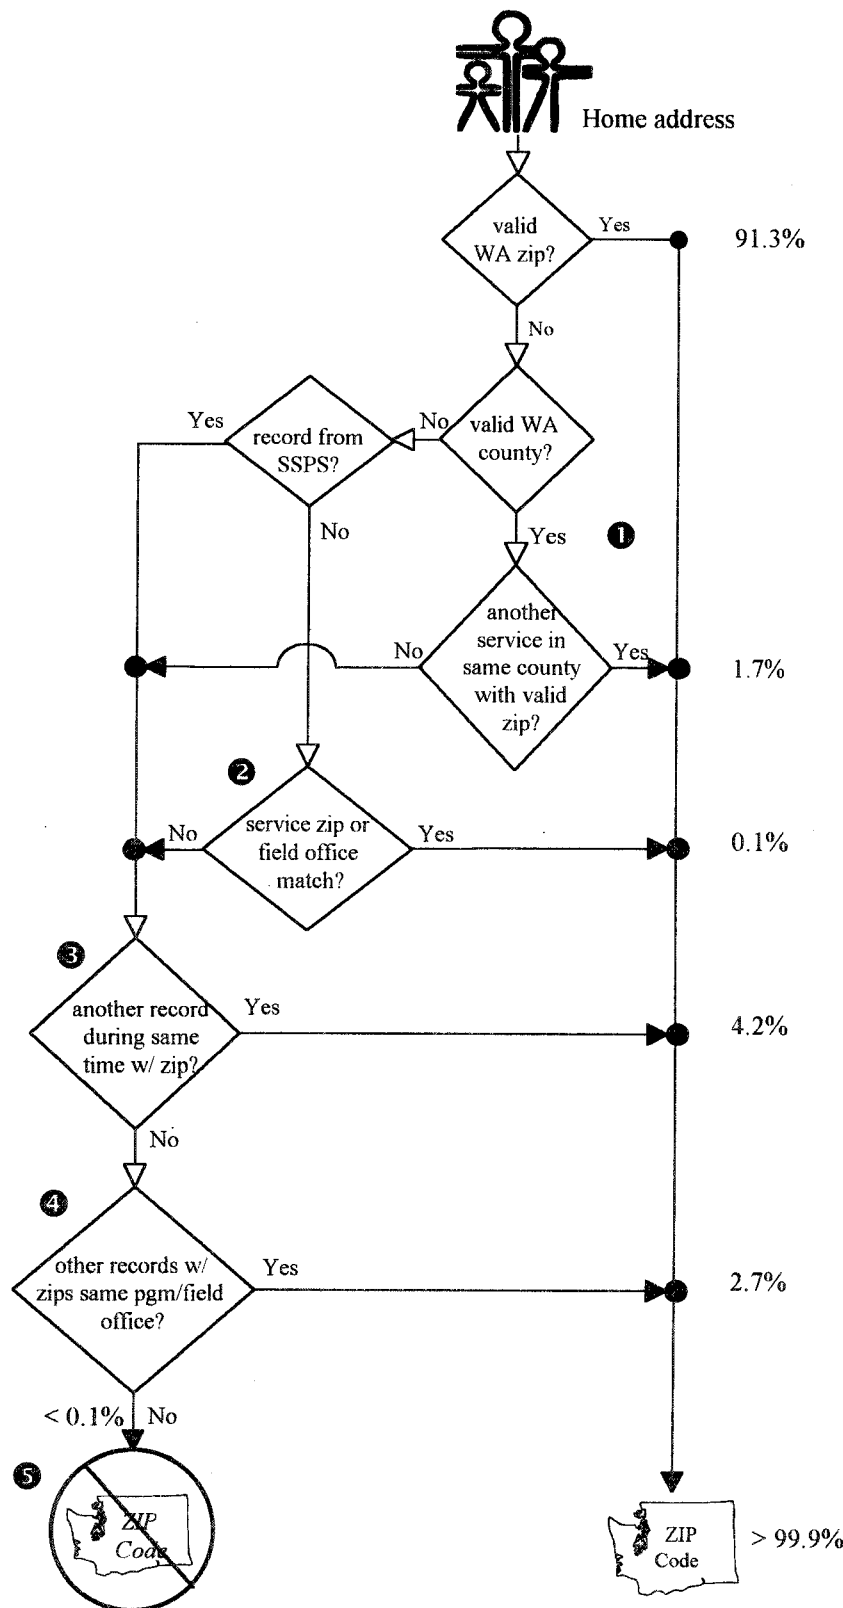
Home address

valid WA zip?

Yes

91.3%

No

valid WA county?

No

record from SSPS?

Yes

No

Yes

1

another service in same county with valid zip?

No

Yes

1.7%

2

service zip or field office match?

No

Yes

0.1%

3

another record during same time w/ zip?

Yes

4.2%

No

4

other records w/ zips same pgm/field office?

Yes

2.7%

< 0.1%

No

5

ZIP Code

ZIP Code

> 99.9%